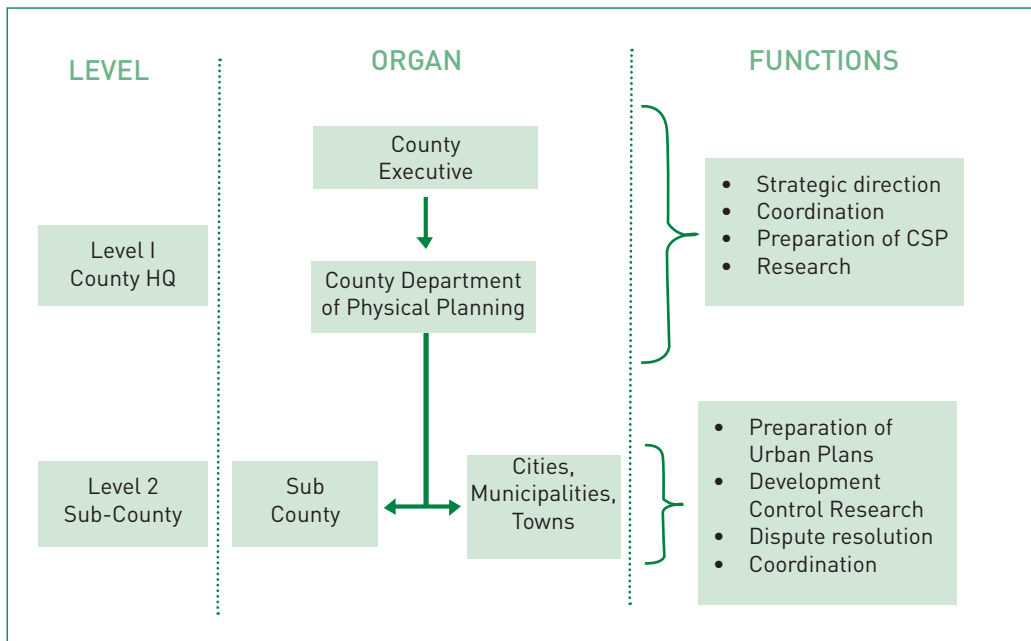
LEVEL

ORGAN

FUNCTIONS

County Executive

County Department of Physical Planning

- Strategic direction
- Coordination
- Preparation of CSP
- Research

Level I County HQ

Level 2 Sub-County

Sub County

Cities, Municipalities, Towns

- Preparation of Urban Plans
- Development Control Research
- Dispute resolution
- Coordination